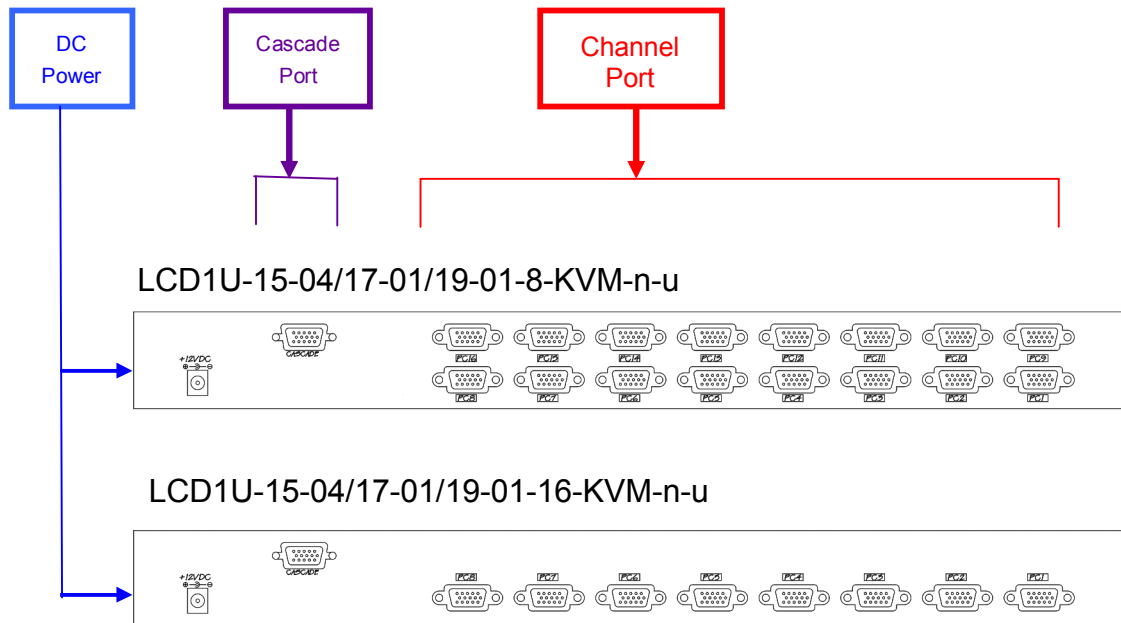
DC Power

Cascade Port

Channel Port

LCD1U-15-04/17-01/19-01-8-KVM-n-u

+12VDC

CASCADE

PC16 PC15 PC14 PC13 PC12 PC11 PC10 PC9

PC8 PC7 PC6 PC5 PC4 PC3 PC2 PC1

LCD1U-15-04/17-01/19-01-16-KVM-n-u

+12VDC

CASCADE

PC8 PC7 PC6 PC5 PC4 PC3 PC2 PC1